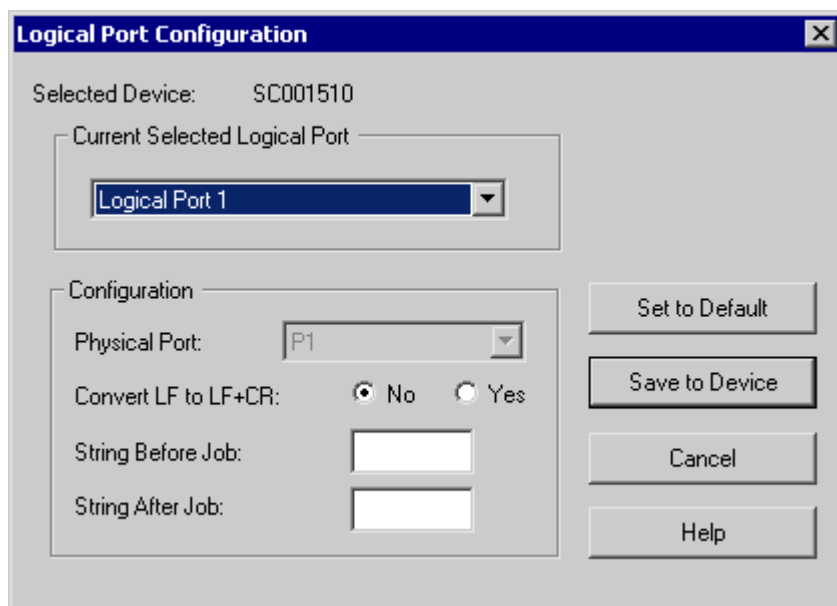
Logical Port Configuration

Selected Device: SC001510

Current Selected Logical Port

Logical Port 1

Configuration

Physical Port: P1

Convert LF to LF+CR: No Yes

String Before Job:

String After Job:

Set to Default

Save to Device

Cancel

Help